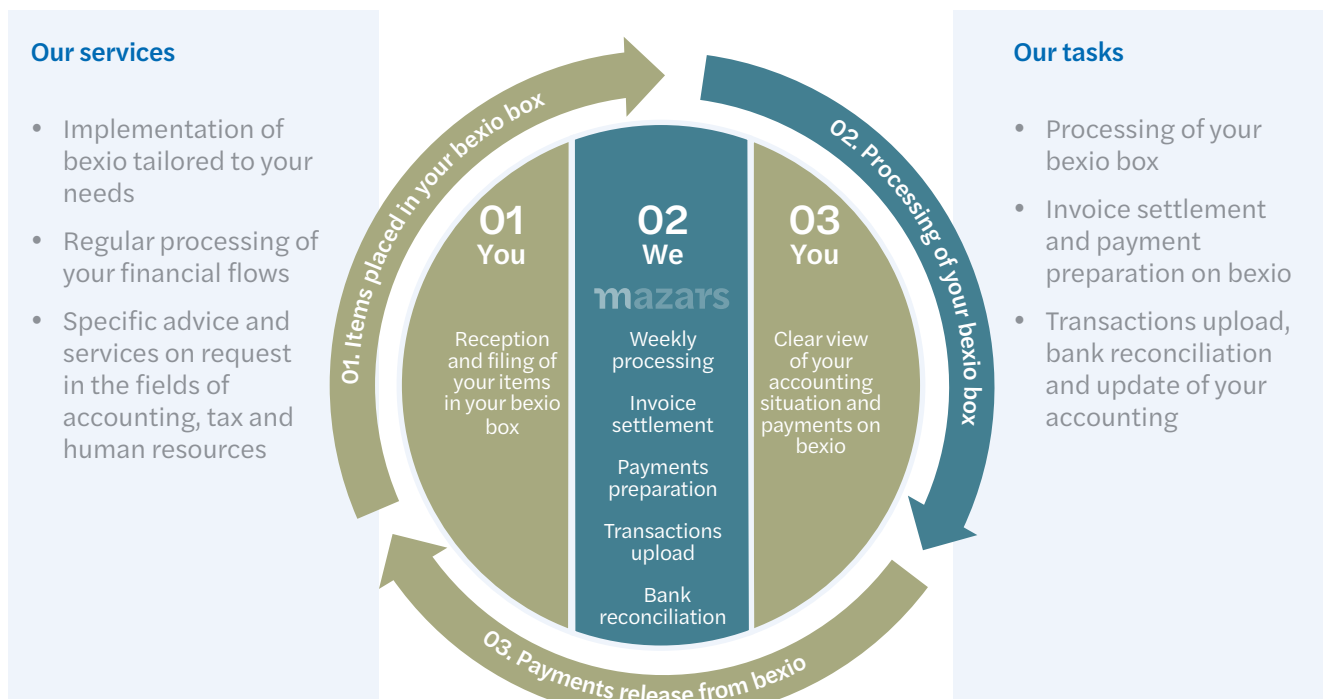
Our services

- Implementation of bexio tailored to your needs
- Regular processing of your financial flows
- Specific advice and services on request in the fields of accounting, tax and human resources

01. Items placed in your bexio box

02. Processing of your bexio box

03. Payments release from bexio

01
You

Reception and filing of your items in your bexio box

02
We

mazars

Weekly processing

Invoice settlement

Payments preparation

Transactions upload

Bank reconciliation

03
You

Clear view of your accounting situation and payments on bexio

Our tasks

- Processing of your bexio box
- Invoice settlement and payment preparation on bexio
- Transactions upload, bank reconciliation and update of your accounting